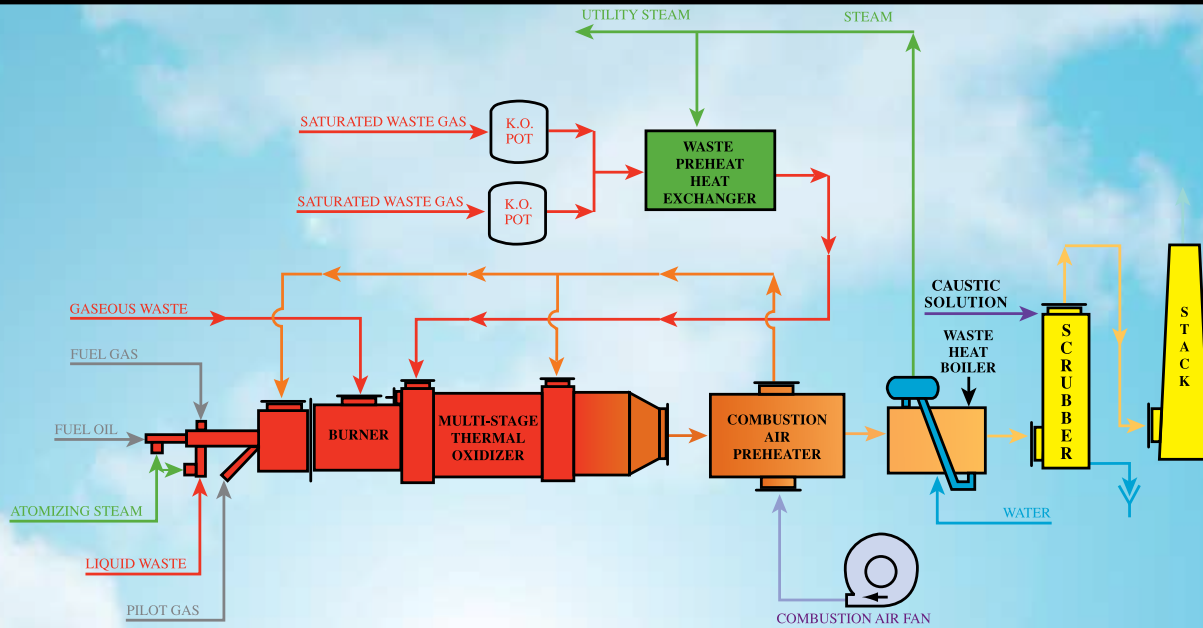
UTILITY STEAM
STEAM
SATURATED WASTE GAS
K.O. POT
SATURATED WASTE GAS
K.O. POT
WASTE PREHEAT HEAT EXCHANGER
GASEOUS WASTE
FUEL GAS
FUEL OIL
ATOMIZING STEAM
LIQUID WASTE
PILOT GAS
BURNER
MULTI-STAGE THERMAL OXIDIZER
COMBUSTION AIR PREHEATER
COMBUSTION AIR FAN
CAUSTIC SOLUTION
WASTE HEAT BOILER
WATER
SCRUBBER
STACK